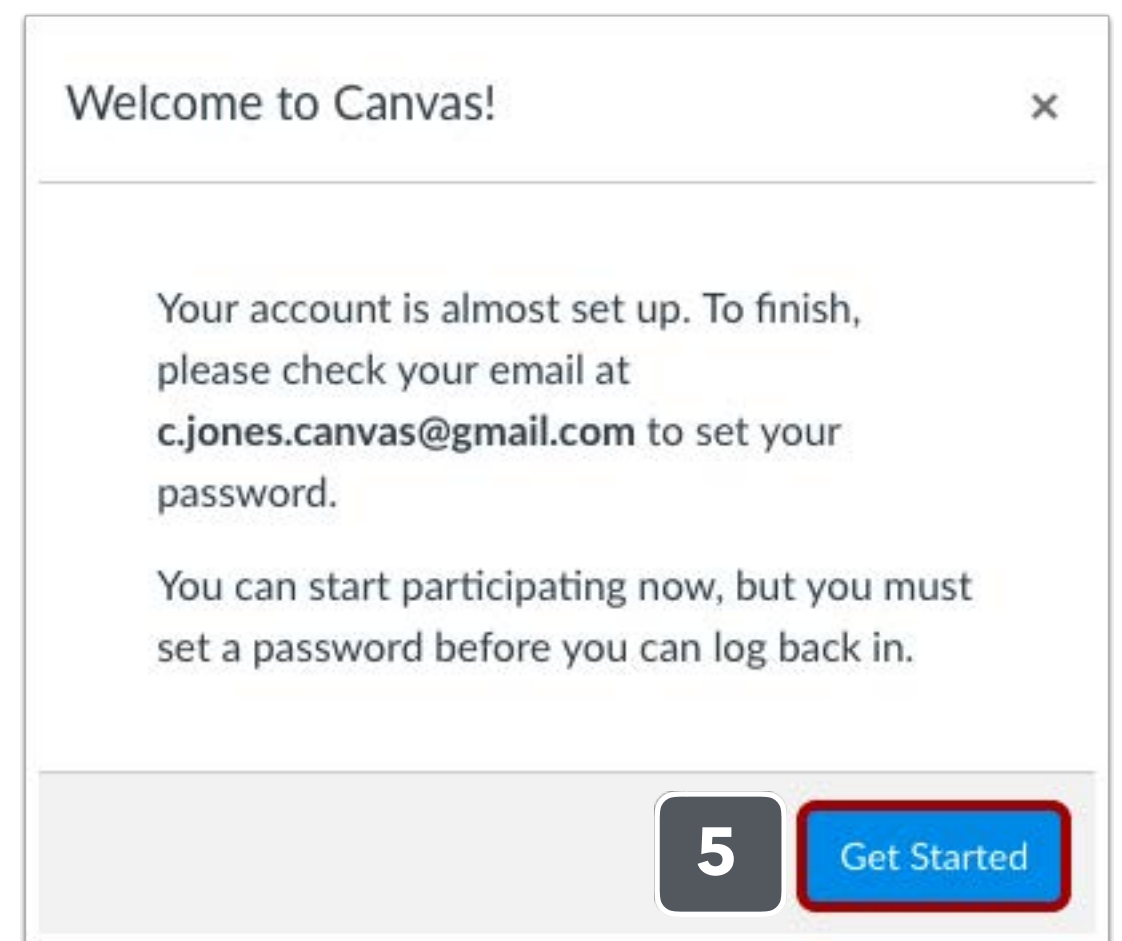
Welcome to Canvas!

×

Your account is almost set up. To finish, please check your email at **c.jones.canvas@gmail.com** to set your password.

You can start participating now, but you must set a password before you can log back in.

5

Get Started